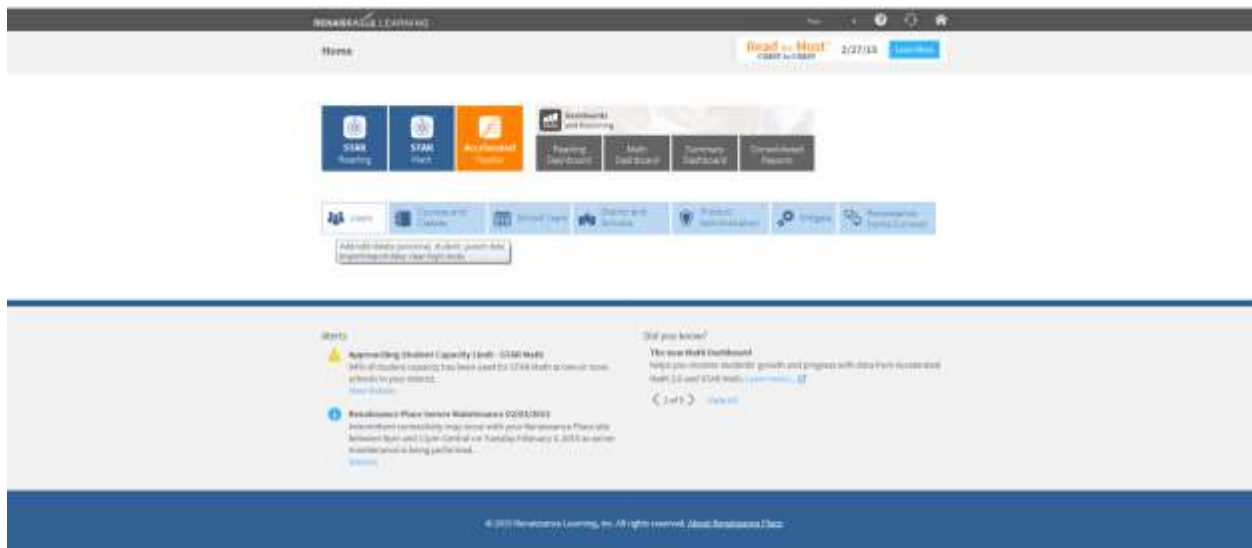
RENAISSANCE LEARNING

Home

Read to Most
2/27/15
Learn More

STAR Reading

STAR Math

Accelerated Reader

Dashboards and Reporting

Reading Dashboard

Math Dashboard

Summary Dashboard

Consolidated Reports

Users

Courses and Classes

School Years

Districts and Schools

Product Administration

Widgets

Renaissance Home Connect

Add/edit/delete personnel, student, parent data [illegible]

Alerts

Approaching Student Capacity Limit - STAR Math
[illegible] of student capacity has been used for STAR Math at one or more schools in your district.
View Details

Renaissance Place Server Maintenance 02/03/2015
Intermittent connectivity may occur with your Renaissance Place site between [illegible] Central on Tuesday February 3, 2015 as server maintenance is being performed.
Details

Did you know?

The new Math Dashboard
Helps you monitor students' growth and progress with data from Accelerated Math 2.0 and STAR Math. Learn more...

1 of 5
View All

© 2015 Renaissance Learning, Inc. All rights reserved. About Renaissance Place